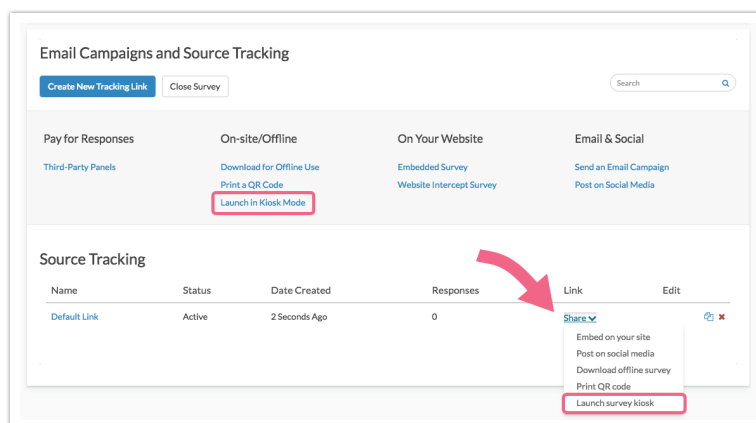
Email Campaigns and Source Tracking

Create New Tracking Link Close Survey

Search

Pay for Responses
Third-Party Panels

On-site/Offline
Download for Offline Use
Print a QR Code
Launch in Kiosk Mode

On Your Website
Embedded Survey
Website Intercept Survey

Email & Social
Send an Email Campaign
Post on Social Media

Source Tracking

| Name | Status | Date Created | Responses | Link | Edit |
|---|---|---|---|---|---|
| Default Link | Active | 2 Seconds Ago | 0 | Share | |

Embed on your site
Post on social media
Download offline survey
Print QR code
Launch survey kiosk